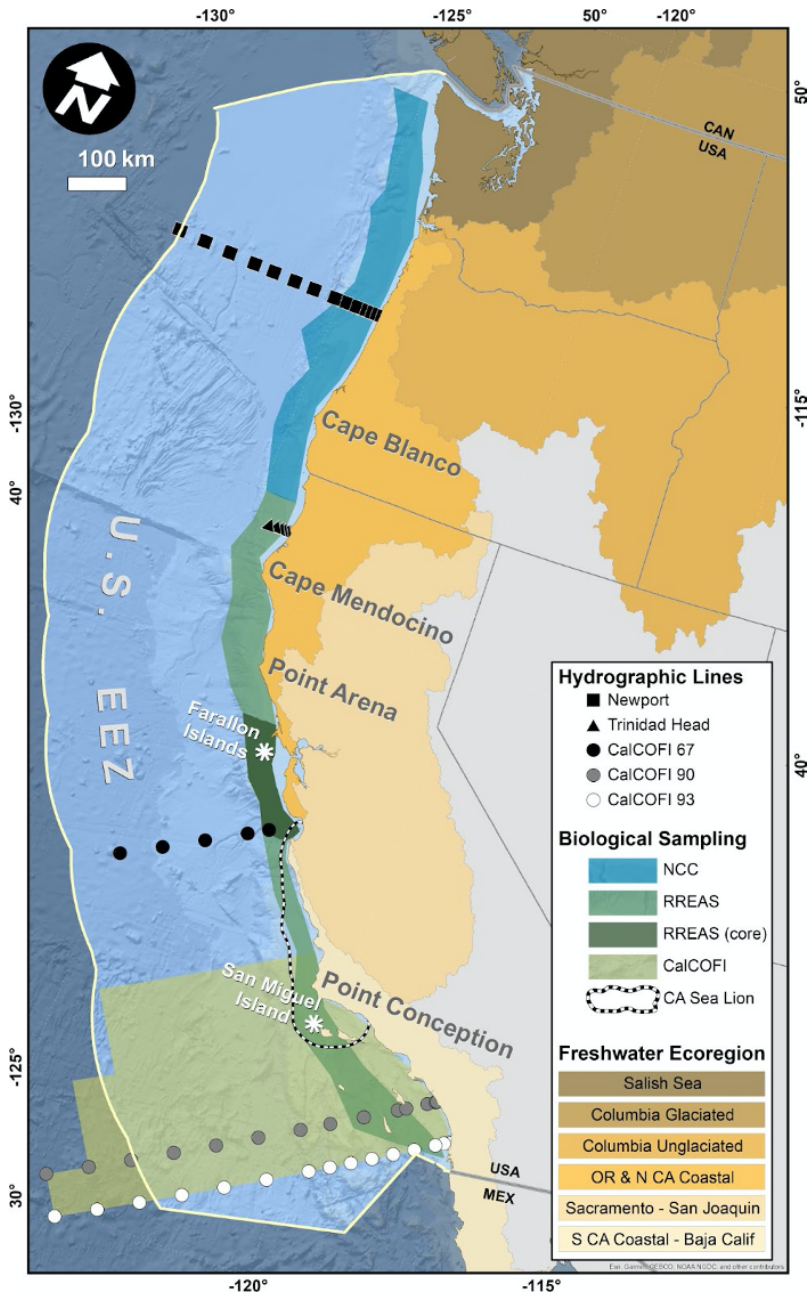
-130°
-125°
50°
-120°
N
100 km
50°
CAN
USA
-130°
-115°
40°
Cape Blanco
U. S. EEZ
Cape Mendocino
Point Arena
Farallon Islands
40°
Hydrographic Lines
Newport
Trinidad Head
CalCOFI 67
CalCOFI 90
CalCOFI 93
Biological Sampling
NCC
RREAS
RREAS (core)
CalCOFI
CA Sea Lion
San Miguel Island
Point Conception
-125°
Freshwater Ecoregion
Salish Sea
Columbia Glaciated
Columbia Unglaciated
OR & N CA Coastal
Sacramento - San Joaquin
S CA Coastal - Baja Calif
USA
MEX
30°
-120°
-115°
Esri, Garmin, GEBCO, NOAA NGDC, and other contributors